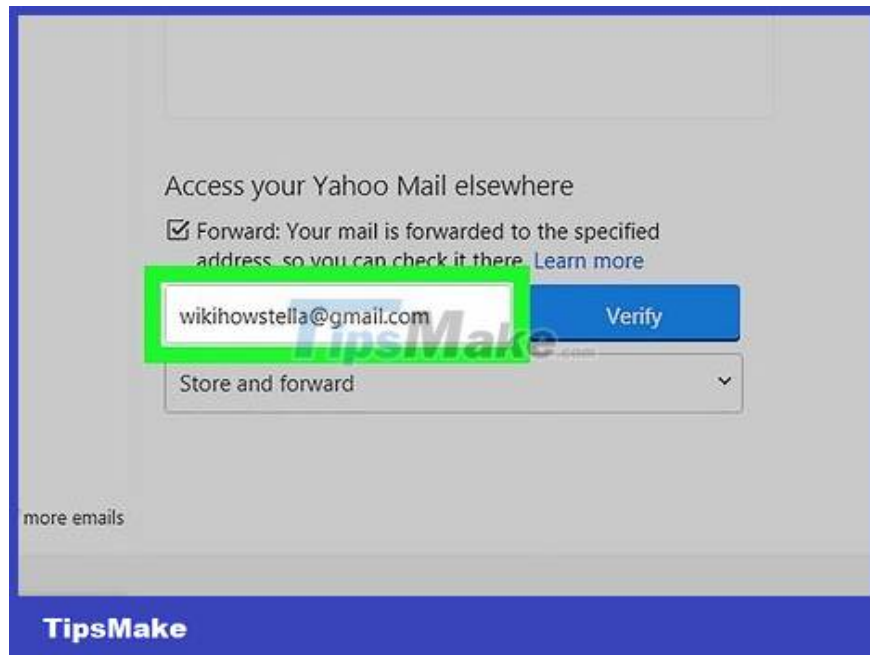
Access your Yahoo Mail elsewhere

☑ Forward: Your mail is forwarded to the specified address, so you can check it there. Learn more

wikihowstella@gmail.com

Verify

TipsMake.com

Store and forward

more emails

TipsMake